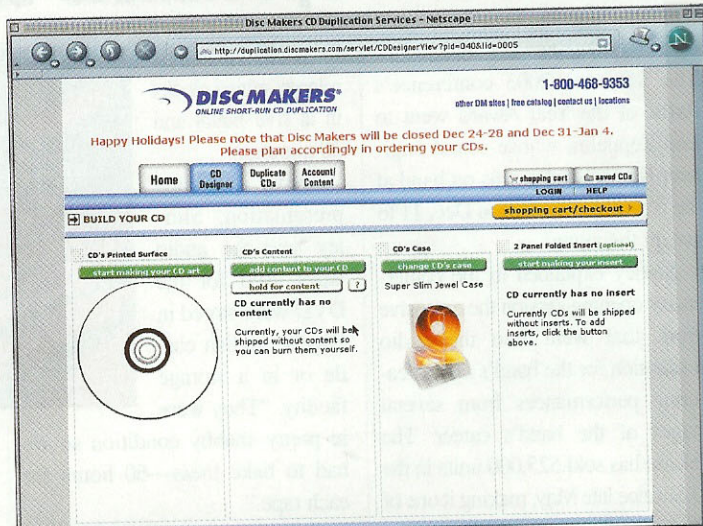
Disc Makers CD Duplication Services - Netscape

http://duplication.discmakers.com/servlet/CDDesignerView?pid=040&lid=0005

DISC MAKERS®
ONLINE SHORT-RUN CD DUPLICATION

1-800-468-9353
other DM sites | free catalog | contact us | locations

Happy Holidays! Please note that Disc Makers will be closed Dec 24-28 and Dec 31-Jan 4. Please plan accordingly in ordering your CDs.

Home | CD Designer | Duplicate CDs | Account/ Content

shopping cart | saved CDs
LOGIN | HELP

BUILD YOUR CD

shopping cart/checkout

CD's Printed Surface
start making your CD art

CD's Content
add content to your CD
hold for content ?
CD currently has no content
Currently, your CDs will be shipped without content so you can burn them yourself.

CD's Case
change CD's case
Super Slim Jewel Case

2 Panel Folded Insert (optional)
start making your insert
CD currently has no insert
Currently CDs will be shipped without inserts. To add inserts, click the button above.